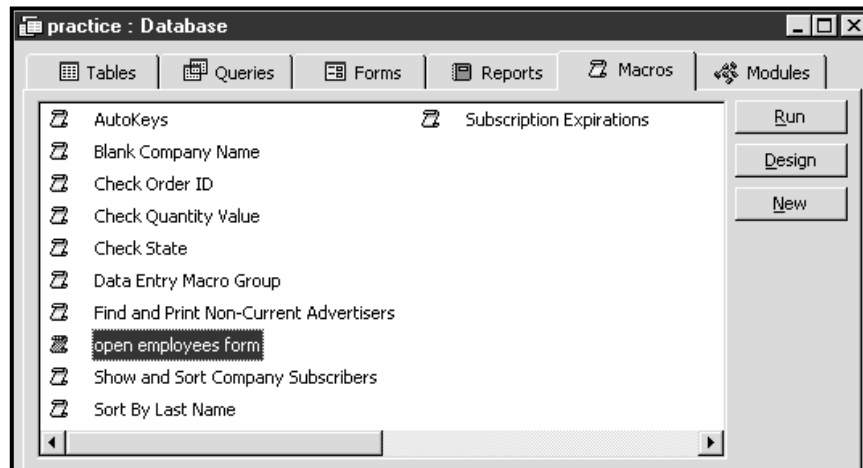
practice : Database

Tables
Queries
Forms
Reports
Macros
Modules

AutoKeys
Blank Company Name
Check Order ID
Check Quantity Value
Check State
Data Entry Macro Group
Find and Print Non-Current Advertisers
open employees form
Show and Sort Company Subscribers
Sort By Last Name

Subscription Expirations

Run
Design
New